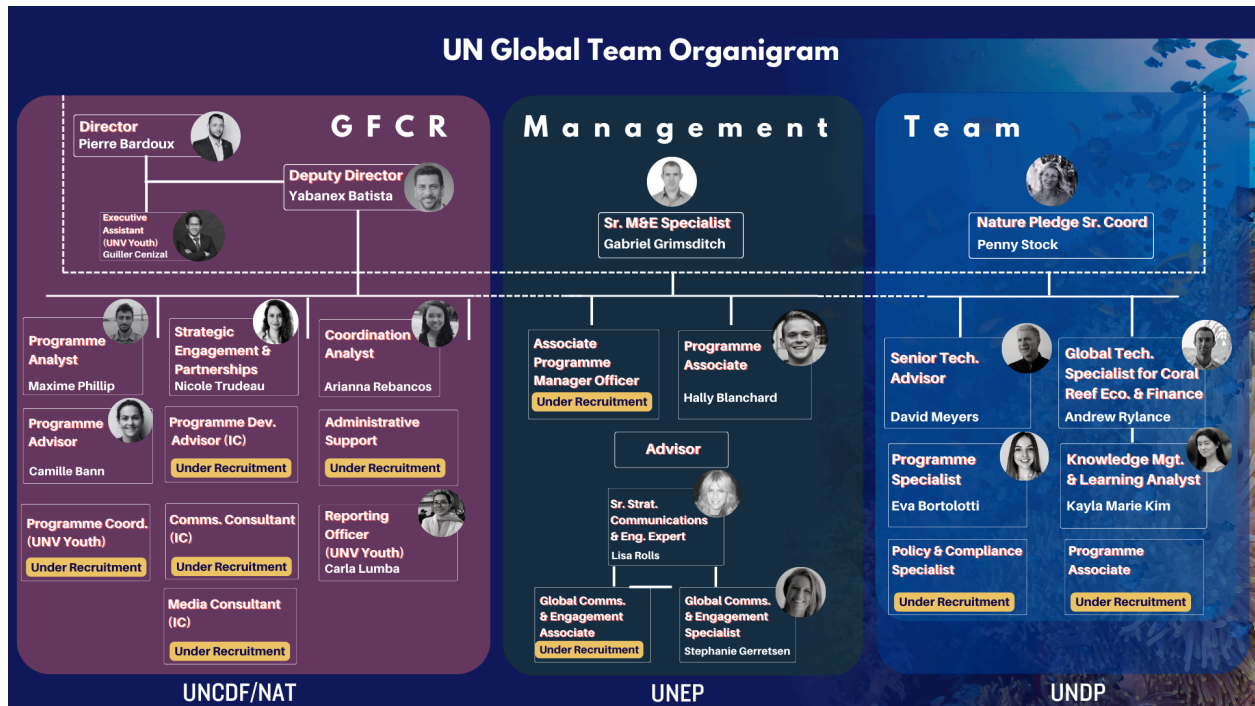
UN Global Team Organigram

GFCR

Director
Pierre Bardoux

Deputy Director
Yabanex Batista

Executive Assistant (UNV Youth)
Guiller Cenizal

Programme Analyst
Maxime Phillip

Strategic Engagement & Partnerships
Nicole Trudeau

Coordination Analyst
Arianna Rebancos

Programme Advisor
Camille Bann

Programme Dev. Advisor (IC)
Under Recruitment

Administrative Support
Under Recruitment

Programme Coord. (UNV Youth)
Under Recruitment

Comms. Consultant (IC)
Under Recruitment

Reporting Officer (UNV Youth)
Carla Lumba

Media Consultant (IC)
Under Recruitment

UNCDF/NAT

Management

Sr. M&E Specialist
Gabriel Grimsditch

Associate Programme Manager Officer
Under Recruitment

Programme Associate
Hally Blanchard

Advisor

Sr. Strat. Communications & Eng. Expert
Lisa Rolls

Global Comms. & Engagement Associate
Under Recruitment

Global Comms. & Engagement Specialist
Stephanie Gerretsen

UNEP

Team

Nature Pledge Sr. Coord
Penny Stock

Senior Tech. Advisor
David Meyers

Global Tech. Specialist for Coral Reef Eco. & Finance
Andrew Rylance

Programme Specialist
Eva Bortolotti

Knowledge Mgt. & Learning Analyst
Kayla Marie Kim

Policy & Compliance Specialist
Under Recruitment

Programme Associate
Under Recruitment

UNDP